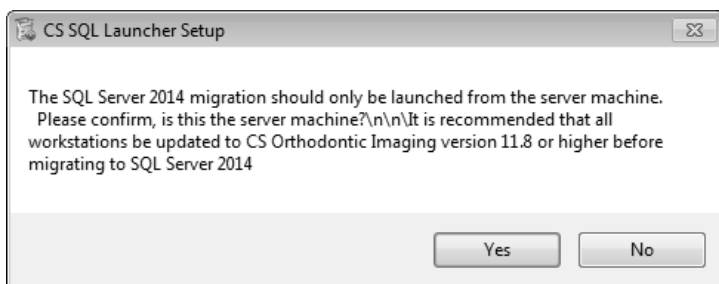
CS SQL Launcher Setup

The SQL Server 2014 migration should only be launched from the server machine. Please confirm, is this the server machine?\n\n\It is recommended that all workstations be updated to CS Orthodontic Imaging version 11.8 or higher before migrating to SQL Server 2014

Yes

No